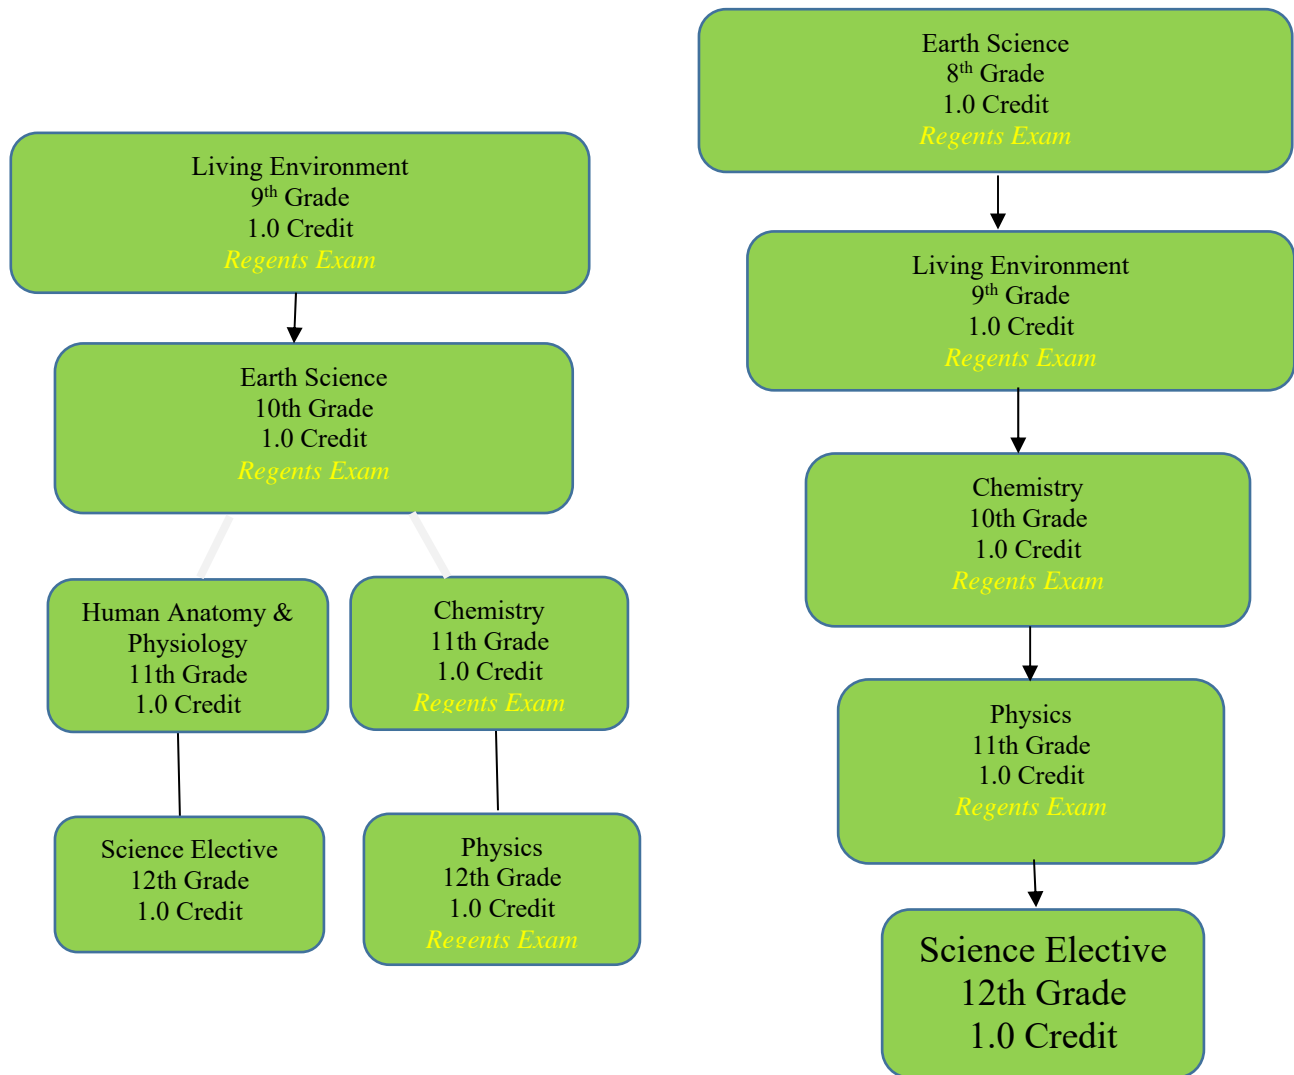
Living Environment
9$^{th}$ Grade
1.0 Credit
Regents Exam

Earth Science
10th Grade
1.0 Credit
Regents Exam

Human Anatomy & Physiology
11th Grade
1.0 Credit

Chemistry
11th Grade
1.0 Credit
Regents Exam

Science Elective
12th Grade
1.0 Credit

Physics
12th Grade
1.0 Credit
Regents Exam

Earth Science
8$^{th}$ Grade
1.0 Credit
Regents Exam

Living Environment
9$^{th}$ Grade
1.0 Credit
Regents Exam

Chemistry
10th Grade
1.0 Credit
Regents Exam

Physics
11th Grade
1.0 Credit
Regents Exam

Science Elective
12th Grade
1.0 Credit